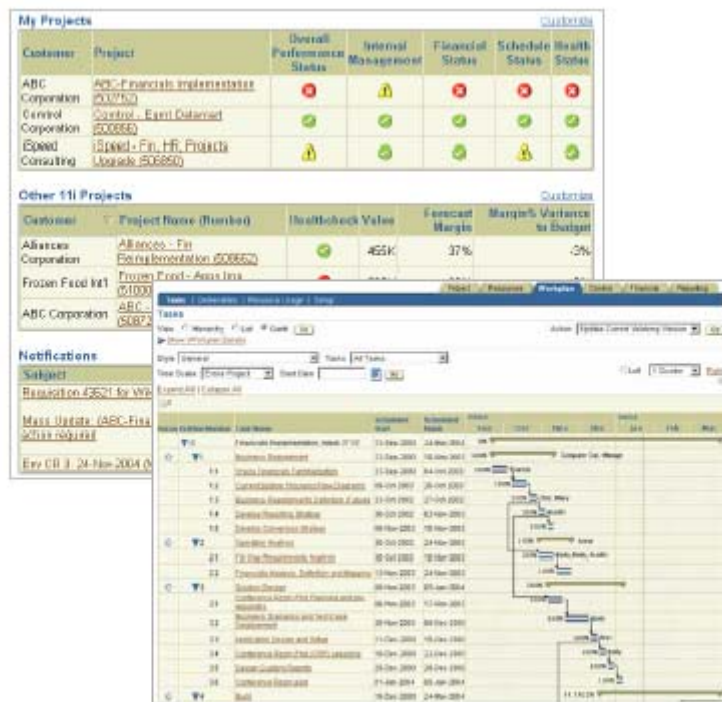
My Projects

Customize

| Customer | Project | Overall Performance Status | Internal Management | Financial Status | Schedule Status | Health Status |
|---|---|---|---|---|---|---|
| ABC Corporation | ABC-Financials Implementation (S007752) | | | | | |
| Control Corporation | Control - Event Datamart (S00856) | | | | | |
| iSpeed Consulting | iSpeed - Fin, HR, Projects Upgrade (S06850) | | | | | |

Other 11i Projects

Customize

| Customer | Project Name (Number) | Healthcheck Value | Forecast Margin | Margin% Variance to Budget |
|---|---|---|---|---|
| Alliances Corporation | Alliances - Fin Reimplementation (S06652) | | 465K | 37% | -3% |
| Frozen Food Int'l | Frozen Food - Apps Imp (S1000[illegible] | | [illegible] | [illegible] | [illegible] |
| ABC Corporation | ABC - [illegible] (S087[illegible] | | | | |

Notifications

Subject

Requisition 45621 for Wi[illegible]

Mass Update (ABC-Fina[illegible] action required

Exy CB 3, 24-Nov-2004 (i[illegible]

Project | Resources | Workplan | Control | Financial | Reporting

Tasks | Deliverables | Resource Usage | Setup

Tasks

View Hierarchy List Gantt Go

Show Workplan Details

Action Update Current Working Version Go

Style General Tasks All Tasks

Time Scale Entire Project Start Date Go

Expand All | Collapse All

| Select | Outline Number | Task Name | Scheduled Start | Scheduled Finish |
|---|---|---|---|---|
| | 0 | Financials Implementation, Week 3 '02 | 11-Sep-2002 | 24-Mar-2003 |
| | 1 | Business Requirement | 11-Sep-2002 | 16-Dec-2002 |
| | 1.1 | Oracle Financials Familiarization | 11-Sep-2002 | 04-Oct-2002 |
| | 1.2 | Current Business Process Flow Diagrams | 16-Oct-2002 | 26-Oct-2002 |
| | 1.3 | Business Requirements Definition (Future | 23-Oct-2002 | 27-Oct-2002 |
| | 1.4 | Develop Reporting Strategy | 30-Oct-2002 | 02-Nov-2002 |
| | 1.5 | Develop Conversion Strategy | 06-Nov-2002 | 16-Nov-2002 |
| | 2 | Operation Analysis | 30-Oct-2002 | 24-Mar-2003 |
| | 2.1 | Fit Gap Requirements Analysis | 30-Oct-2002 | 16-Nov-2002 |
| | 2.2 | Financials Mapping, Definition and Mapping | 13-Nov-2002 | 24-Nov-2002 |
| | 3 | Solution Design | 06-Nov-2002 | 05-Jan-2004 |
| | 3.1 | Conference Room Pilot Planning and Iteration | 06-Nov-2002 | 17-Nov-2002 |
| | 3.2 | Business Scenarios and Test Case Development | 20-Nov-2002 | 04-Dec-2002 |
| | 3.3 | Application Set-ups and Setup | 11-Dec-2002 | 16-Dec-2002 |
| | 3.4 | Conference Room Pilot (CRP) Lessons | 16-Dec-2002 | 22-Dec-2002 |
| | 3.5 | Design Custom Reports | 26-Dec-2002 | 28-Dec-2002 |
| | 3.6 | Conference Room Pilot | 21-Jan-2004 | 05-Jan-2004 |
| | 4 | Build | 16-Dec-2003 | 24-Mar-2004 |

Company Cal, Manage

Eric, Mary

Annie

Beth, Mary, Austin